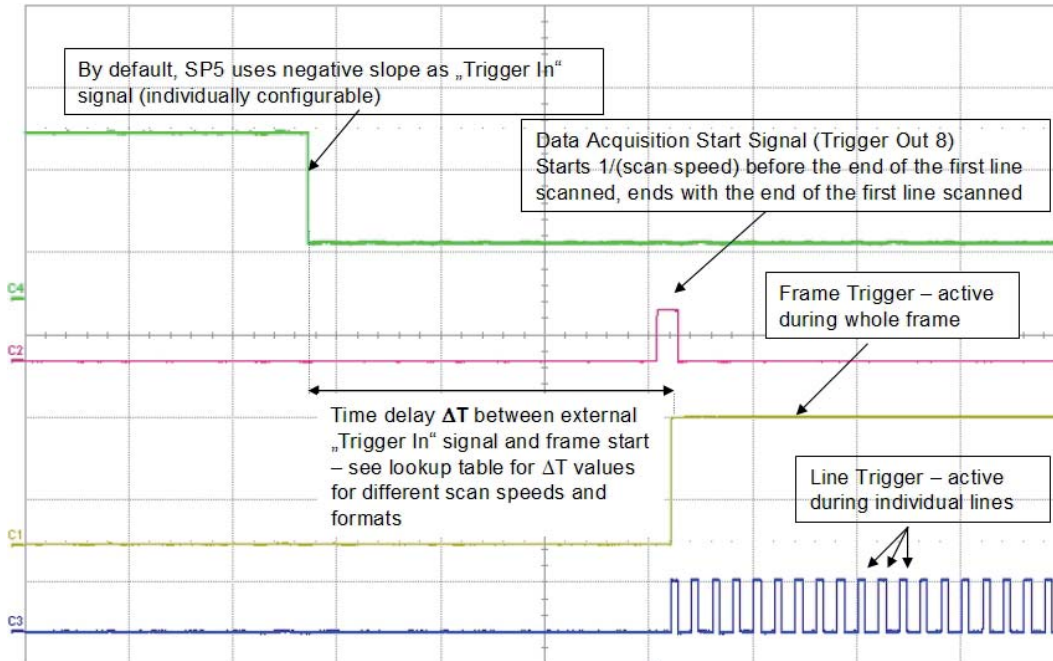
By default, SP5 uses negative slope as „Trigger In" signal (individually configurable)

Data Acquisition Start Signal (Trigger Out 8) Starts 1/(scan speed) before the end of the first line scanned, ends with the end of the first line scanned

C4

Frame Trigger – active during whole frame

C2

Time delay **ΔT** between external „Trigger In" signal and frame start – see lookup table for ΔT values for different scan speeds and formats

Line Trigger – active during individual lines

C1

C3